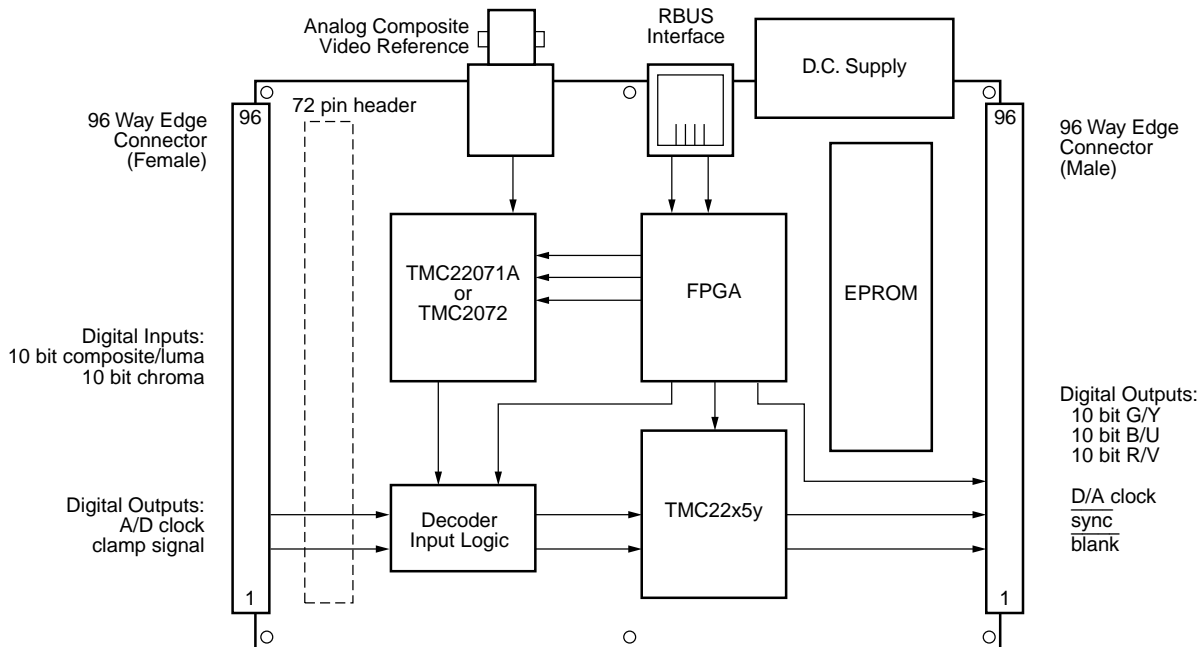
Analog Composite Video Reference

RBUS Interface

D.C. Supply

96 Way Edge Connector (Female)

96

72 pin header

96

96 Way Edge Connector (Male)

TMC22071A or TMC2072

FPGA

EPROM

Digital Inputs: 10 bit composite/luma 10 bit chroma

Digital Outputs: 10 bit G/Y 10 bit B/U 10 bit R/V

Digital Outputs: A/D clock clamp signal

Decoder Input Logic

TMC22x5y

D/A clock
$\overline{\text{sync}}$
$\overline{\text{blank}}$

1

1